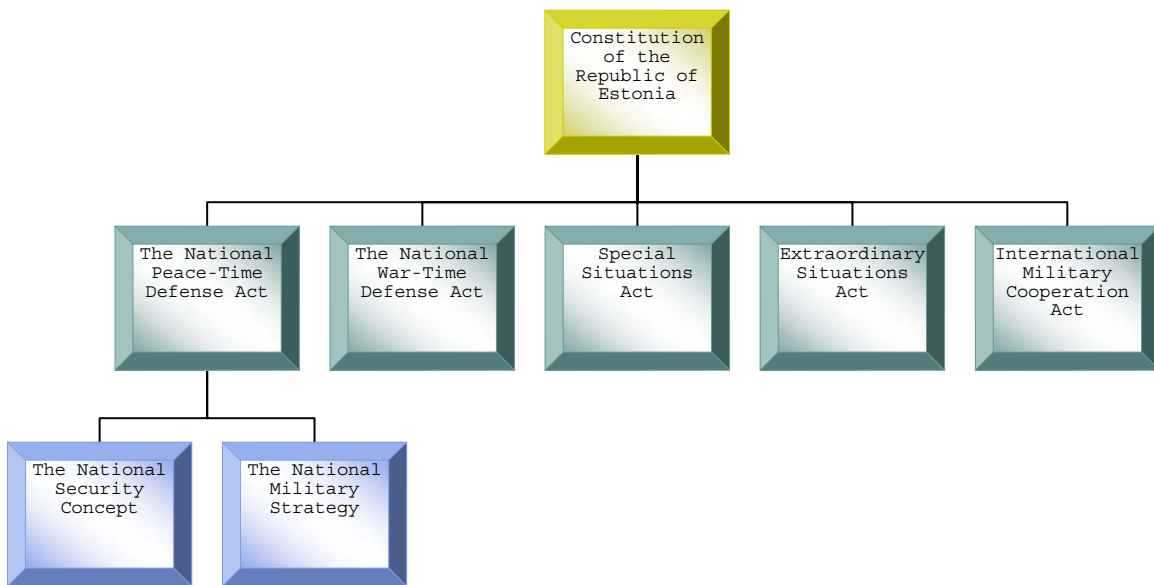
Constitution of the Republic of Estonia

The National Peace-Time Defense Act

The National War-Time Defense Act

Special Situations Act

Extraordinary Situations Act

International Military Cooperation Act

The National Security Concept

The National Military Strategy